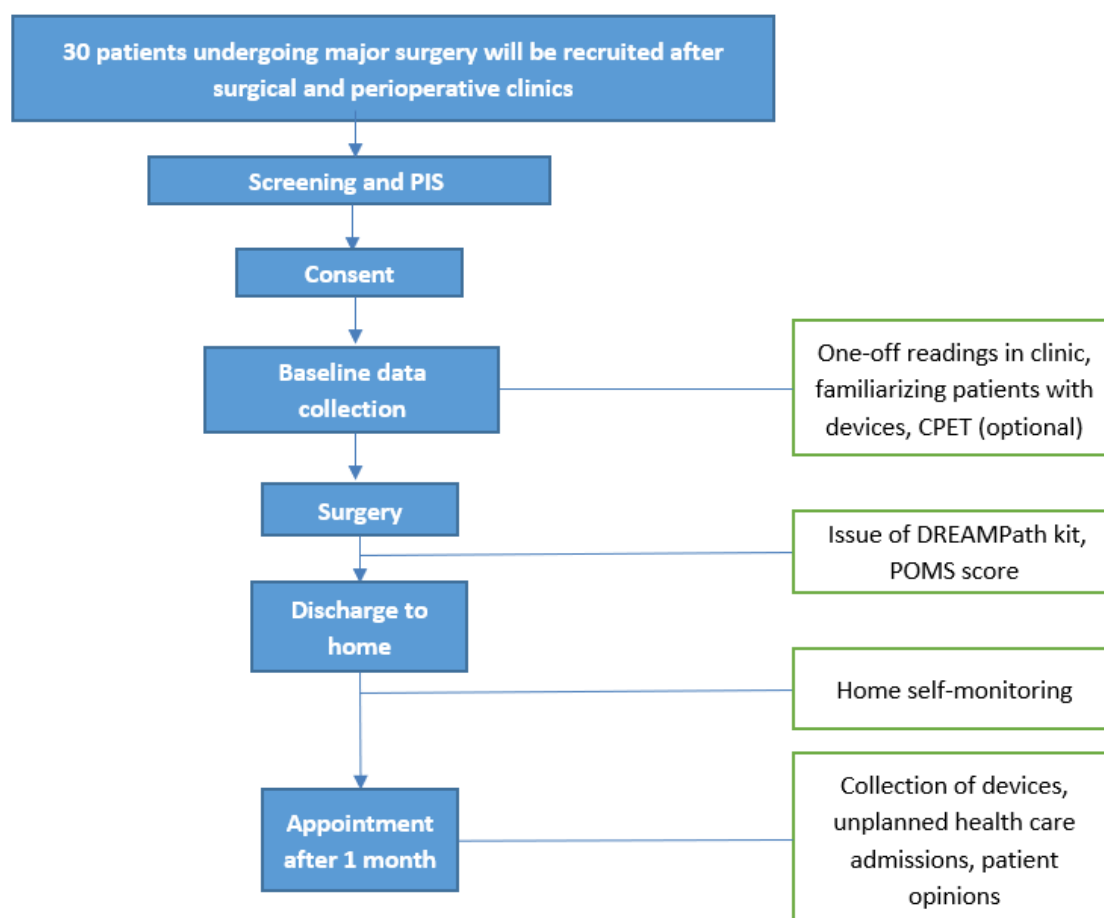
30 patients undergoing major surgery will be recruited after surgical and perioperative clinics

Screening and PIS

Consent

Baseline data collection

One-off readings in clinic, familiarizing patients with devices, CPET (optional)

Surgery

Issue of DREAMPath kit, POMS score

Discharge to home

Home self-monitoring

Appointment after 1 month

Collection of devices, unplanned health care admissions, patient opinions